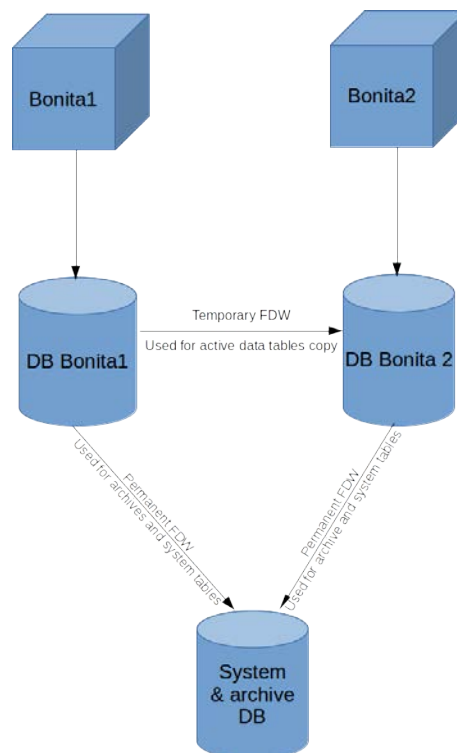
Bonita1

Bonita2

DB Bonita1

Temporary FDW

Used for active data tables copy

DB Bonita 2

Permanent FDW

Used for archives and system tables

Permanent FDW

Used for archive and system tables

System & archive DB